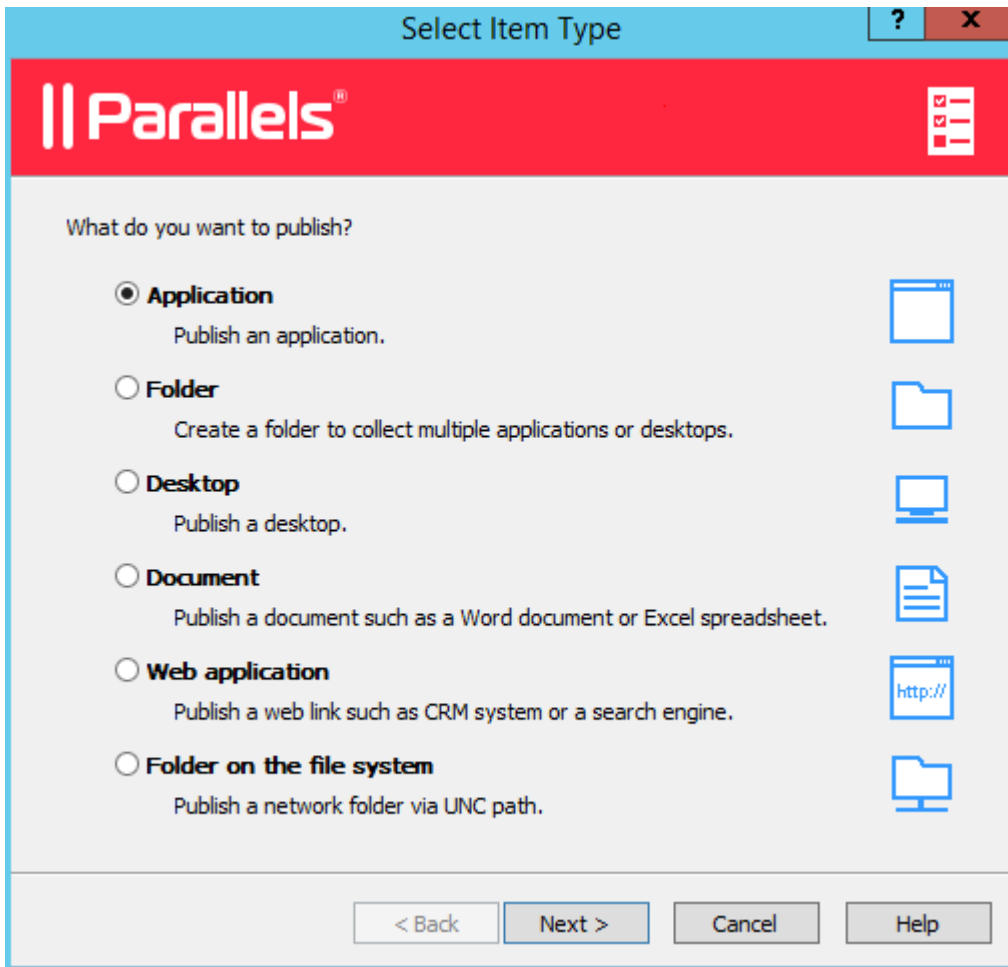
Select Item Type

?

X

|| Parallels®

What do you want to publish?

Application
Publish an application.

Folder
Create a folder to collect multiple applications or desktops.

Desktop
Publish a desktop.

Document
Publish a document such as a Word document or Excel spreadsheet.

Web application
Publish a web link such as CRM system or a search engine.

http://

Folder on the file system
Publish a network folder via UNC path.

< Back

Next >

Cancel

Help